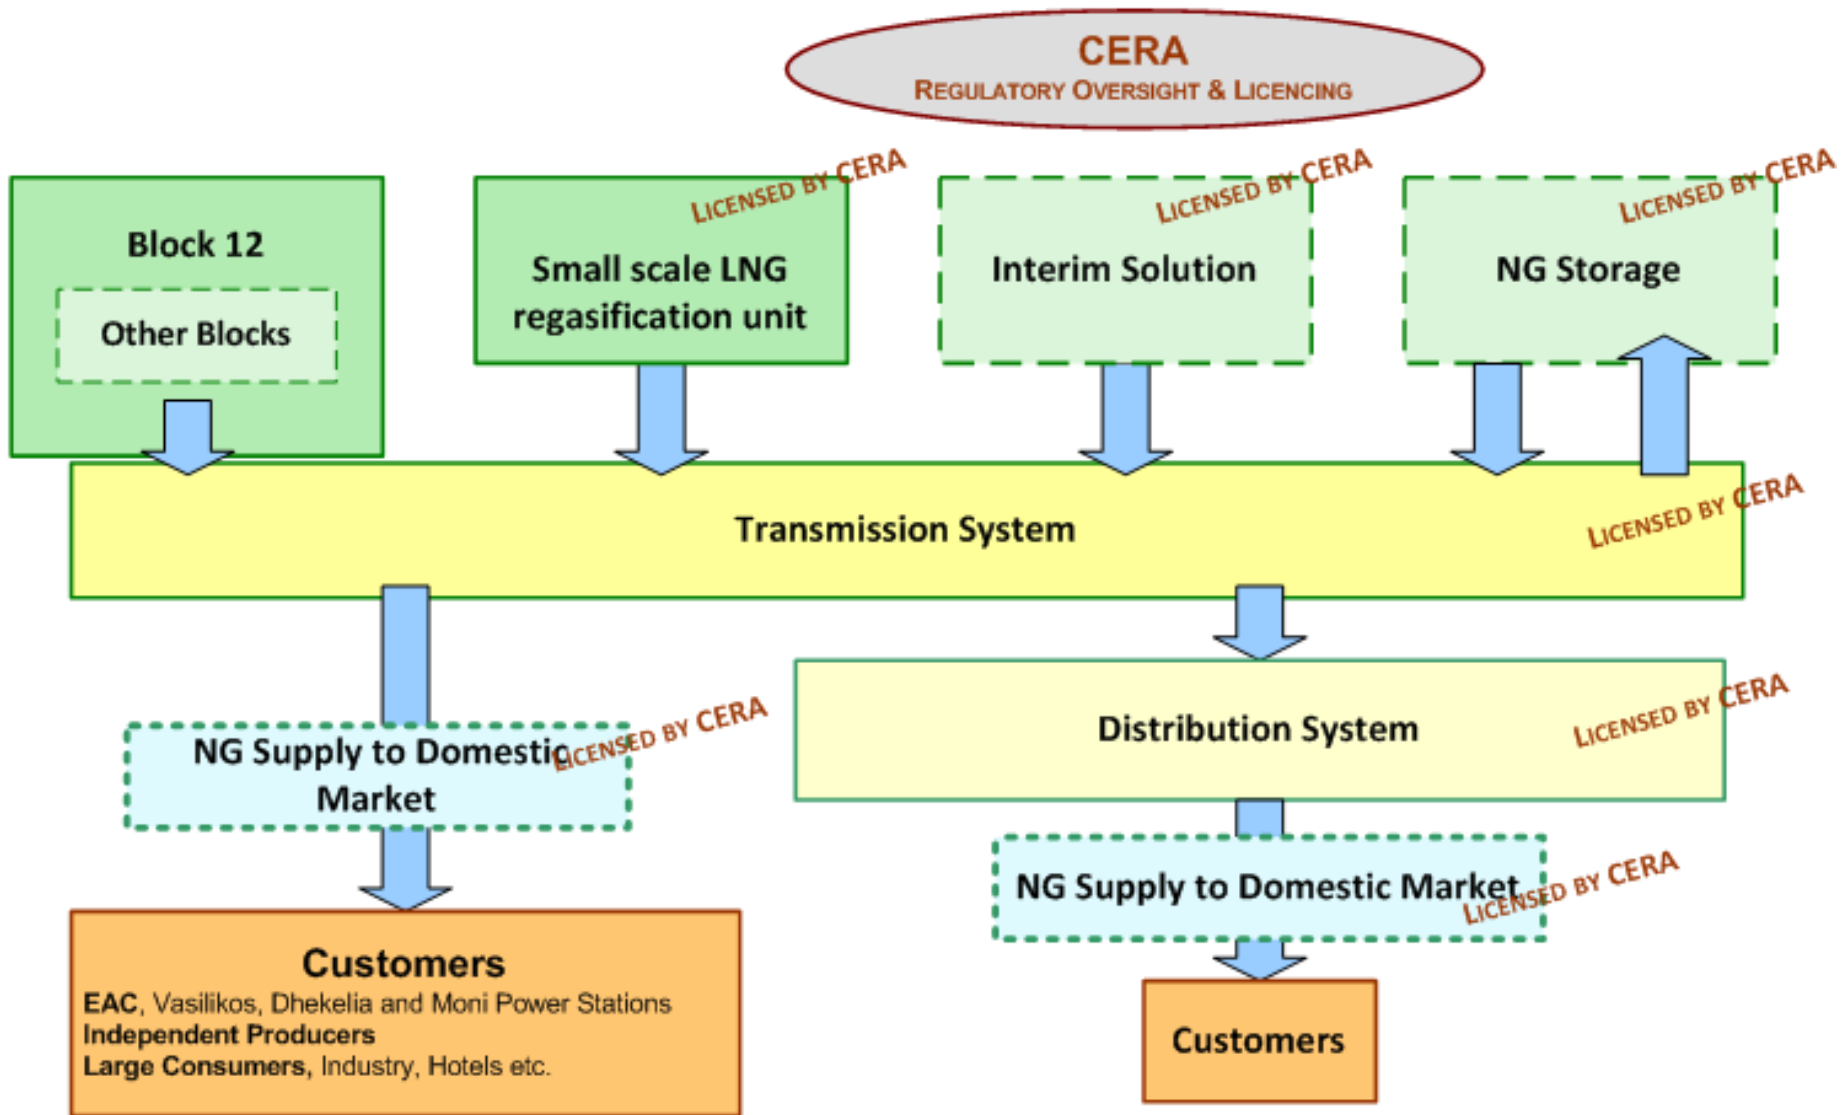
CERA
REGULATORY OVERSIGHT & LICENCING

Block 12

Other Blocks

LICENSED BY CERA

Small scale LNG regasification unit

LICENSED BY CERA

Interim Solution

LICENSED BY CERA

NG Storage

Transmission System

LICENSED BY CERA

NG Supply to Domestic Market

LICENSED BY CERA

Distribution System

LICENSED BY CERA

NG Supply to Domestic Market

LICENSED BY CERA

Customers
EAC, Vasilikos, Dhekelia and Moni Power Stations
Independent Producers
Large Consumers, Industry, Hotels etc.

Customers